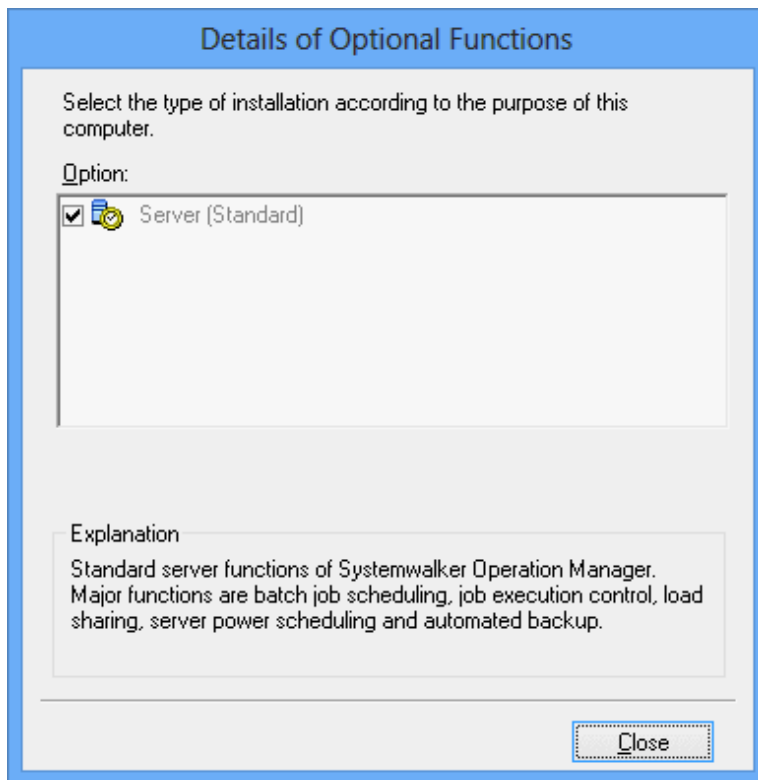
Details of Optional Functions

Select the type of installation according to the purpose of this computer.

Option:

Server (Standard)

Explanation

Standard server functions of Systemwalker Operation Manager. Major functions are batch job scheduling, job execution control, load sharing, server power scheduling and automated backup.

Close